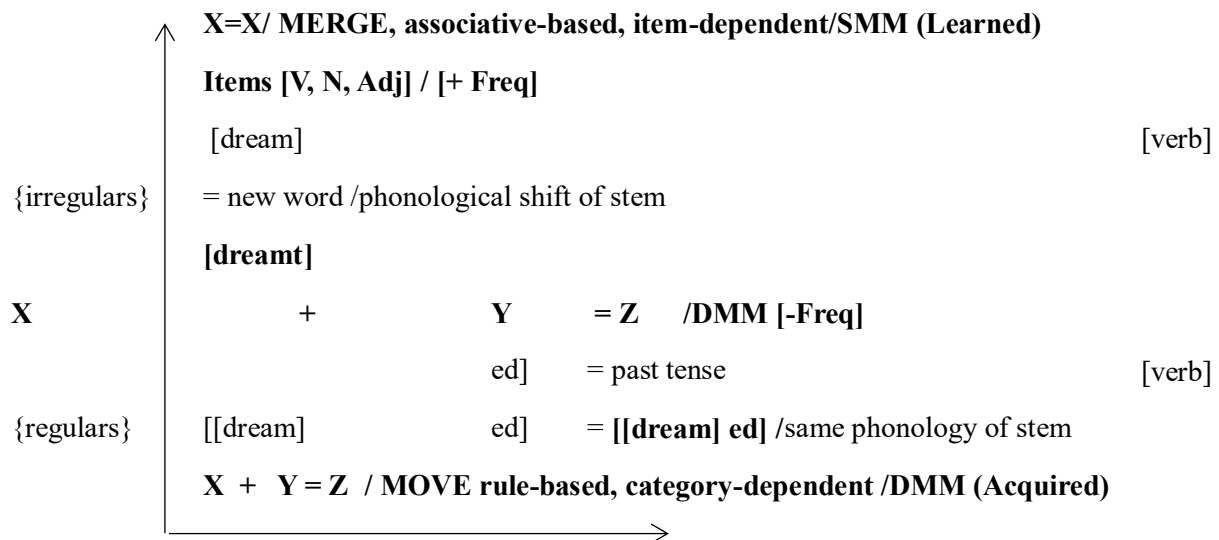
X=X/ MERGE, associative-based, item-dependent/SMM (Learned)

Items [V, N, Adj] / [+ Freq]

[dream] [verb]

{irregulars} = new word /phonological shift of stem

[dreamt]

X + Y = Z /DMM [-Freq]

ed] = past tense [verb]

{regulars} [[dream] ed] = [[dream] ed] /same phonology of stem

X + Y = Z / MOVE rule-based, category-dependent /DMM (Acquired)